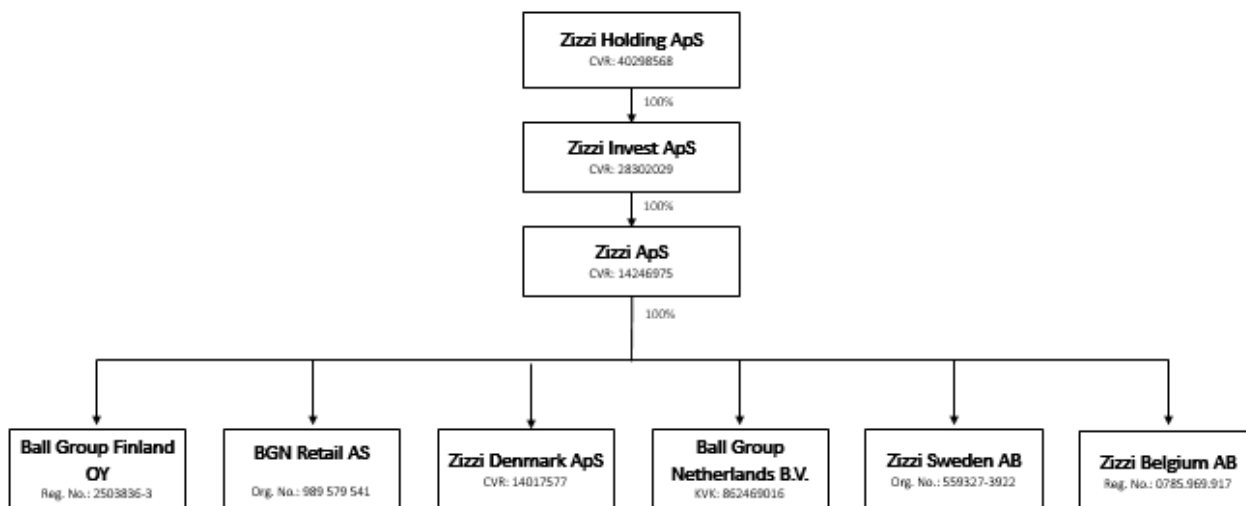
Zizzi Holding ApS
CVR: 40298568

100%

Zizzi Invest ApS
CVR: 28302029

100%

Zizzi ApS
CVR: 14246975

100%

Ball Group Finland OY
Reg. No.: 2503836-3

BGN Retail AS
Org. No.: 989 579 541

Zizzi Denmark ApS
CVR: 14017577

Ball Group Netherlands B.V.
KVK: 862469016

Zizzi Sweden AB
Org. No.: 559327-3922

Zizzi Belgium AB
Reg. No.: 0785.969.917